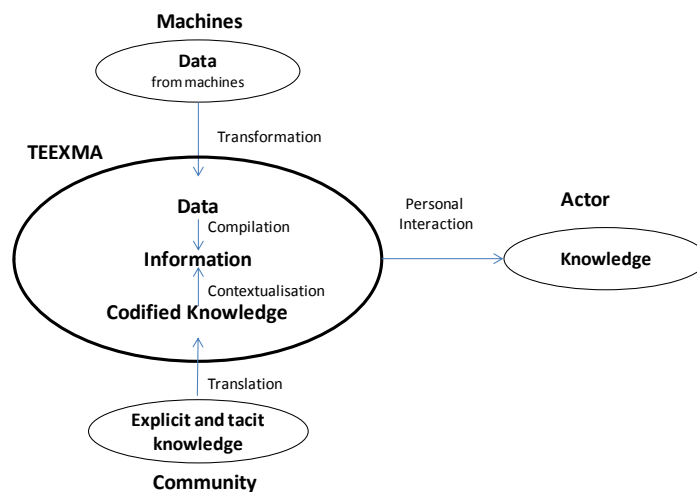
Machines

Data
from machines

Transformation

TEEXMA

Data

Compilation

Information

Contextualisation

Codified Knowledge

Personal Interaction

Actor

Knowledge

Translation

Explicit and tacit knowledge

Community